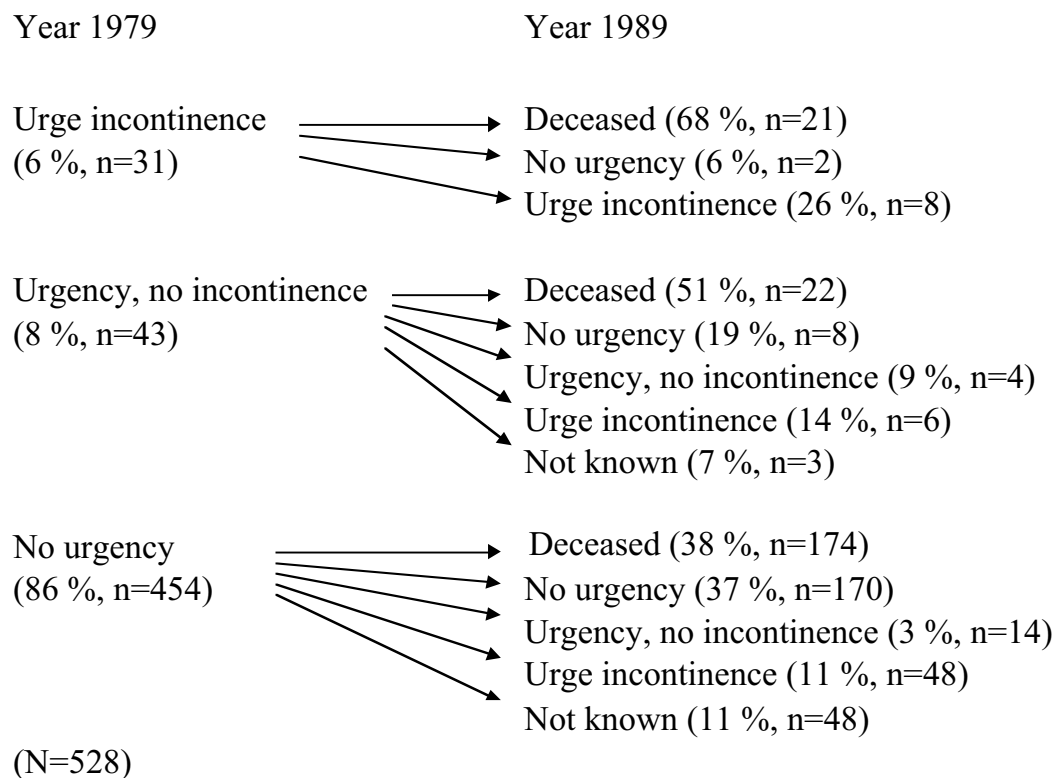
Year 1979

Year 1989

Urge incontinence (6 %, n=31)

Deceased (68 %, n=21)
No urgency (6 %, n=2)
Urge incontinence (26 %, n=8)

Urgency, no incontinence (8 %, n=43)

Deceased (51 %, n=22)
No urgency (19 %, n=8)
Urgency, no incontinence (9 %, n=4)
Urge incontinence (14 %, n=6)
Not known (7 %, n=3)

No urgency (86 %, n=454)

Deceased (38 %, n=174)
No urgency (37 %, n=170)
Urgency, no incontinence (3 %, n=14)
Urge incontinence (11 %, n=48)
Not known (11 %, n=48)

(N=528)